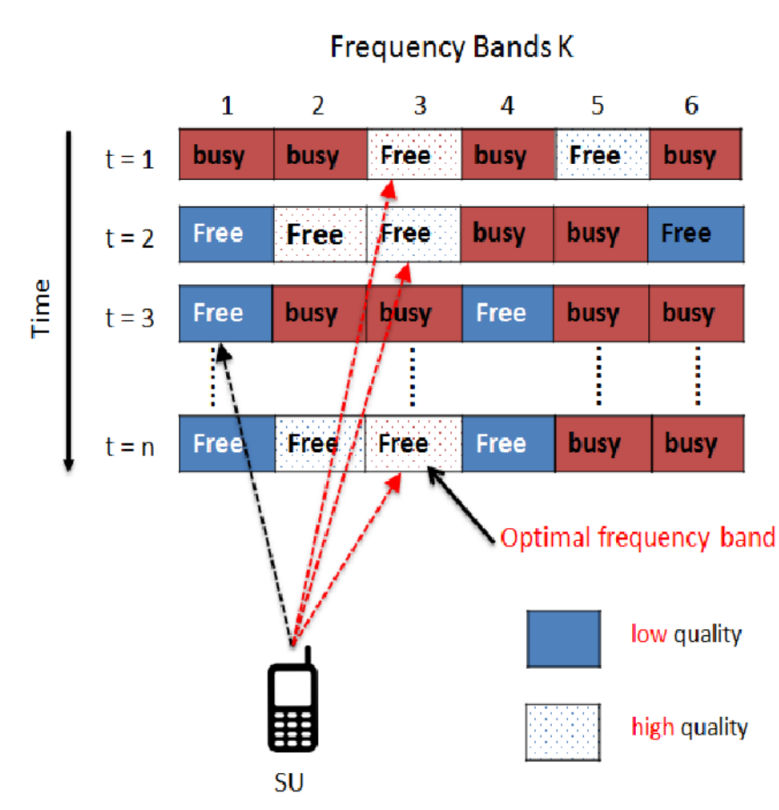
Frequency Bands K

| | 1 | 2 | 3 | 4 | 5 | 6 |
|---|---|---|---|---|---|---|
| t = 1 | busy | busy | Free | busy | Free | busy |
| t = 2 | Free | Free | Free | busy | busy | Free |
| t = 3 | Free | busy | busy | Free | busy | busy |
| t = n | Free | Free | Free | Free | busy | busy |

Time

Optimal frequency band

low quality

high quality

SU